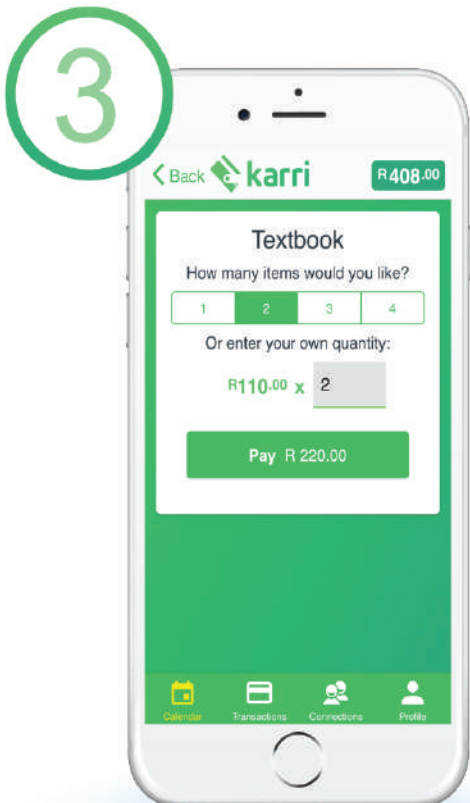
3

< Back karri R408.00

Textbook

How many items would you like?

| 1 | 2 | 3 | 4 |
|---|---|---|---|

Or enter your own quantity:

R110.00 x 2

Pay R 220.00

Calendar Transactions Connections Profile